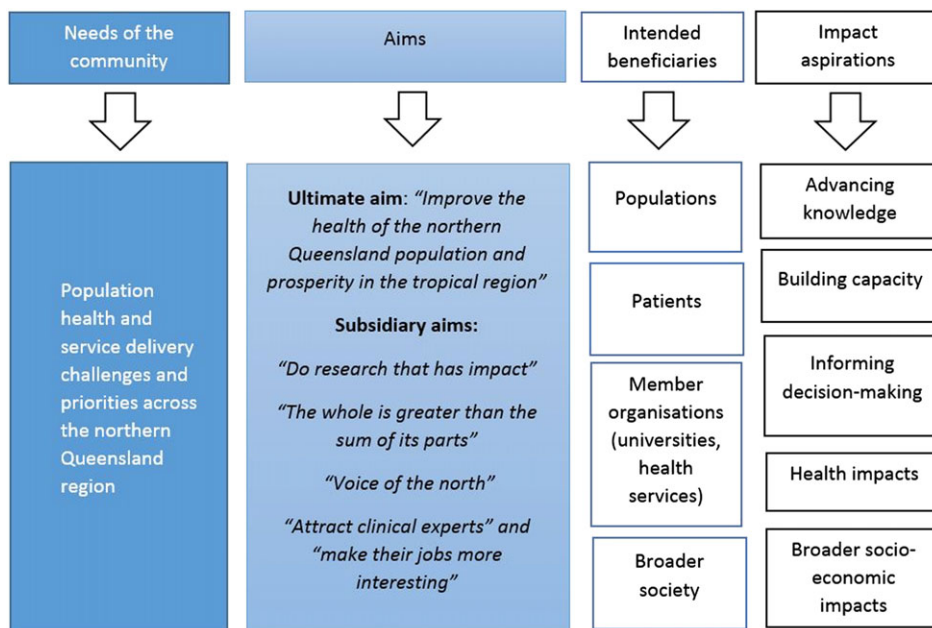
Needs of the community

Aims

Intended beneficiaries

Impact aspirations

Population health and service delivery challenges and priorities across the northern Queensland region

**Ultimate aim**: *"Improve the health of the northern Queensland population and prosperity in the tropical region"*

**Subsidiary aims:**

*"Do research that has impact"*

*"The whole is greater than the sum of its parts"*

*"Voice of the north"*

*"Attract clinical experts" and "make their jobs more interesting"*

Populations

Patients

Member organisations (universities, health services)

Broader society

Advancing knowledge

Building capacity

Informing decision-making

Health impacts

Broader socio-economic impacts